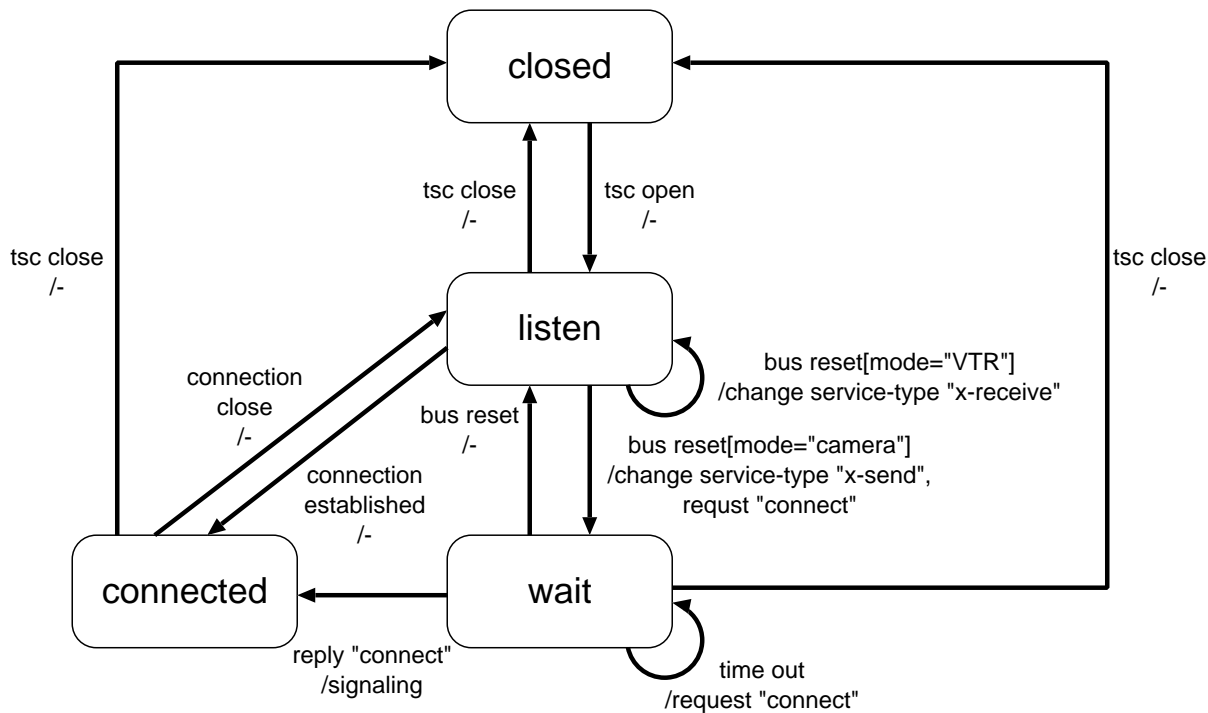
closed

tsc close
/-

tsc open
/-

tsc close
/-

tsc close
/-

listen

bus reset[mode="VTR"]
/change service-type "x-receive"

connection
close
/-

bus reset
/-

bus reset[mode="camera"]
/change service-type "x-send",
requst "connect"

connection
established
/-

connected

wait

reply "connect"
/signaling

time out
/request "connect"